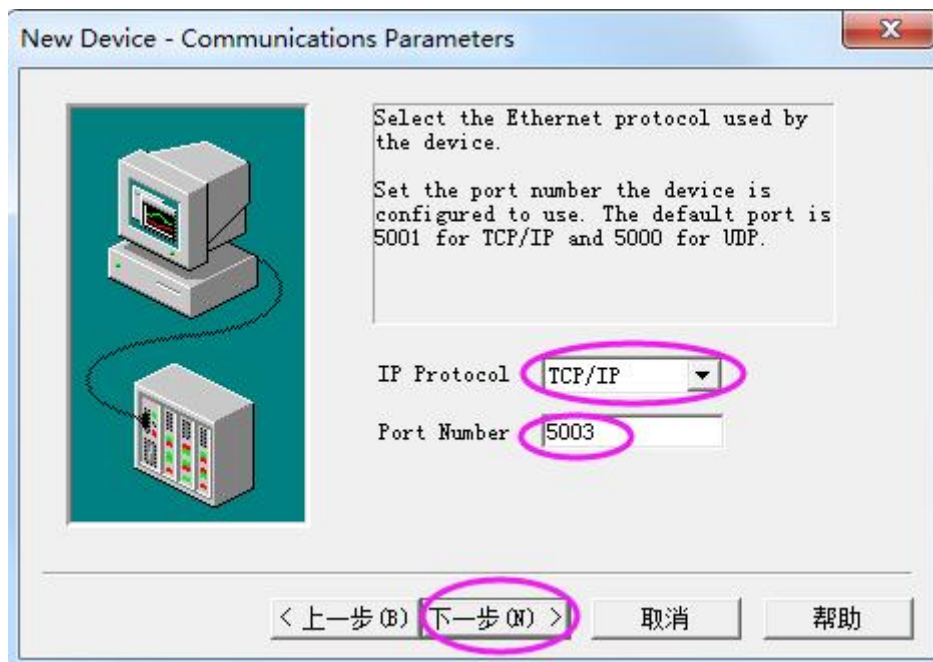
New Device - Communications Parameters

Select the Ethernet protocol used by the device.

Set the port number the device is configured to use. The default port is 5001 for TCP/IP and 5000 for UDP.

IP Protocol TCP/IP

Port Number 5003

< 上一步(B) 下一步(N) > 取消 帮助